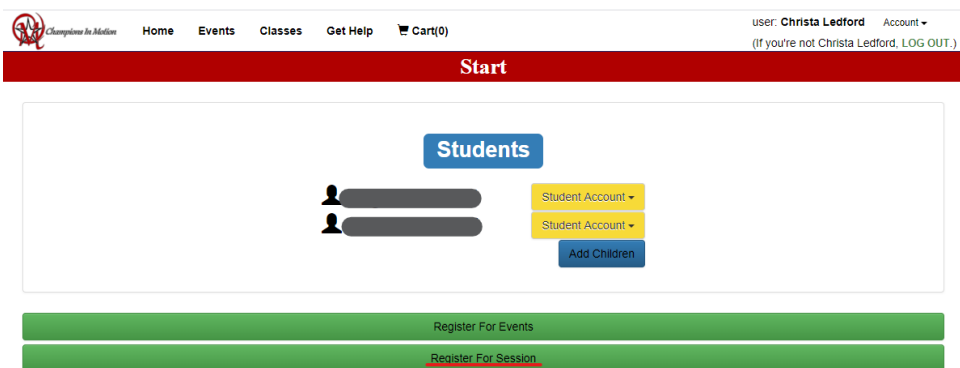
Champions In Motion

Home Events Classes Get Help Cart(0)

user: Christa Ledford Account

(If you're not Christa Ledford, LOG OUT.)

Start

Students

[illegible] Student Account

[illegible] Student Account

Add Children

Register For Events

Register For Session